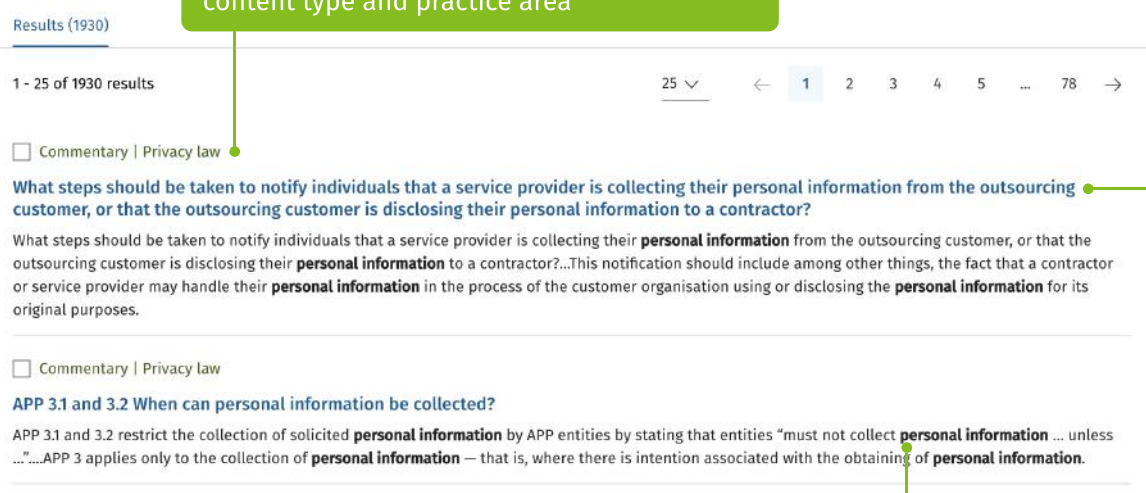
content type and practice area

Results (1930)

1 - 25 of 1930 results

25

1 2 3 4 5 ... 78

Commentary | Privacy law

What steps should be taken to notify individuals that a service provider is collecting their personal information from the outsourcing customer, or that the outsourcing customer is disclosing their personal information to a contractor?

What steps should be taken to notify individuals that a service provider is collecting their **personal information** from the outsourcing customer, or that the outsourcing customer is disclosing their **personal information** to a contractor?...This notification should include among other things, the fact that a contractor or service provider may handle their **personal information** in the process of the customer organisation using or disclosing the **personal information** for its original purposes.

Commentary | Privacy law

APP 3.1 and 3.2 When can personal information be collected?

APP 3.1 and 3.2 restrict the collection of solicited **personal information** by APP entities by stating that entities "must not collect **personal information** ... unless ..."....APP 3 applies only to the collection of **personal information** — that is, where there is intention associated with the obtaining of **personal information**.